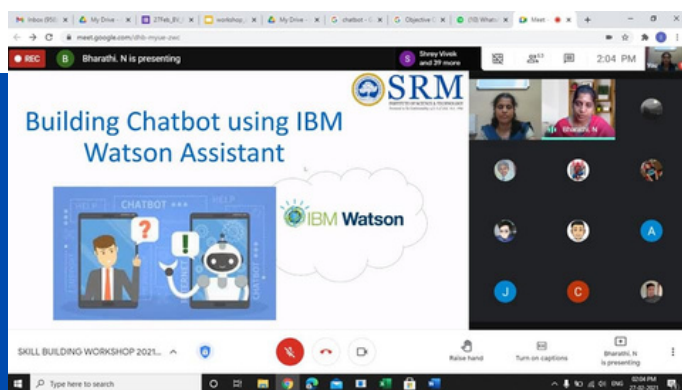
Inbox (850) | My Drive | 27Feb_Bl | workshop | My Drive | chatbot | Objective | (10) Whats | Meet

meet.google.com/dhb-myue-zwc

REC

B Bharathi. N is presenting

S Shrey Vivek and 39 more

2:04 PM

SRM

INSTITUTE OF SCIENCE & TECHNOLOGY

Building Chatbot using IBM Watson Assistant

CHATBOT

?

!

IBM Watson

Bharathi. N

A

J

C

SKILL BUILDING WORKSHOP 2021...

Raise hand

Turn on captions

Bharathi. N is presenting

Type here to search

02:04 PM
27-02-2021